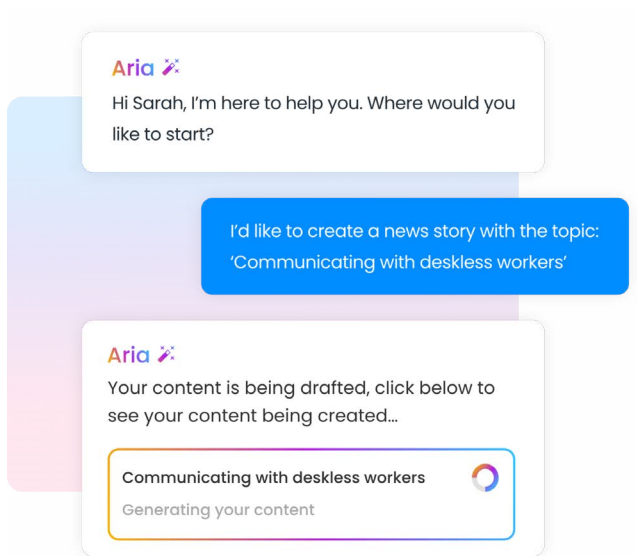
Aria

Hi Sarah, I'm here to help you. Where would you like to start?

I'd like to create a news story with the topic: 'Communicating with deskless workers'

Aria

Your content is being drafted, click below to see your content being created...

Communicating with deskless workers

Generating your content